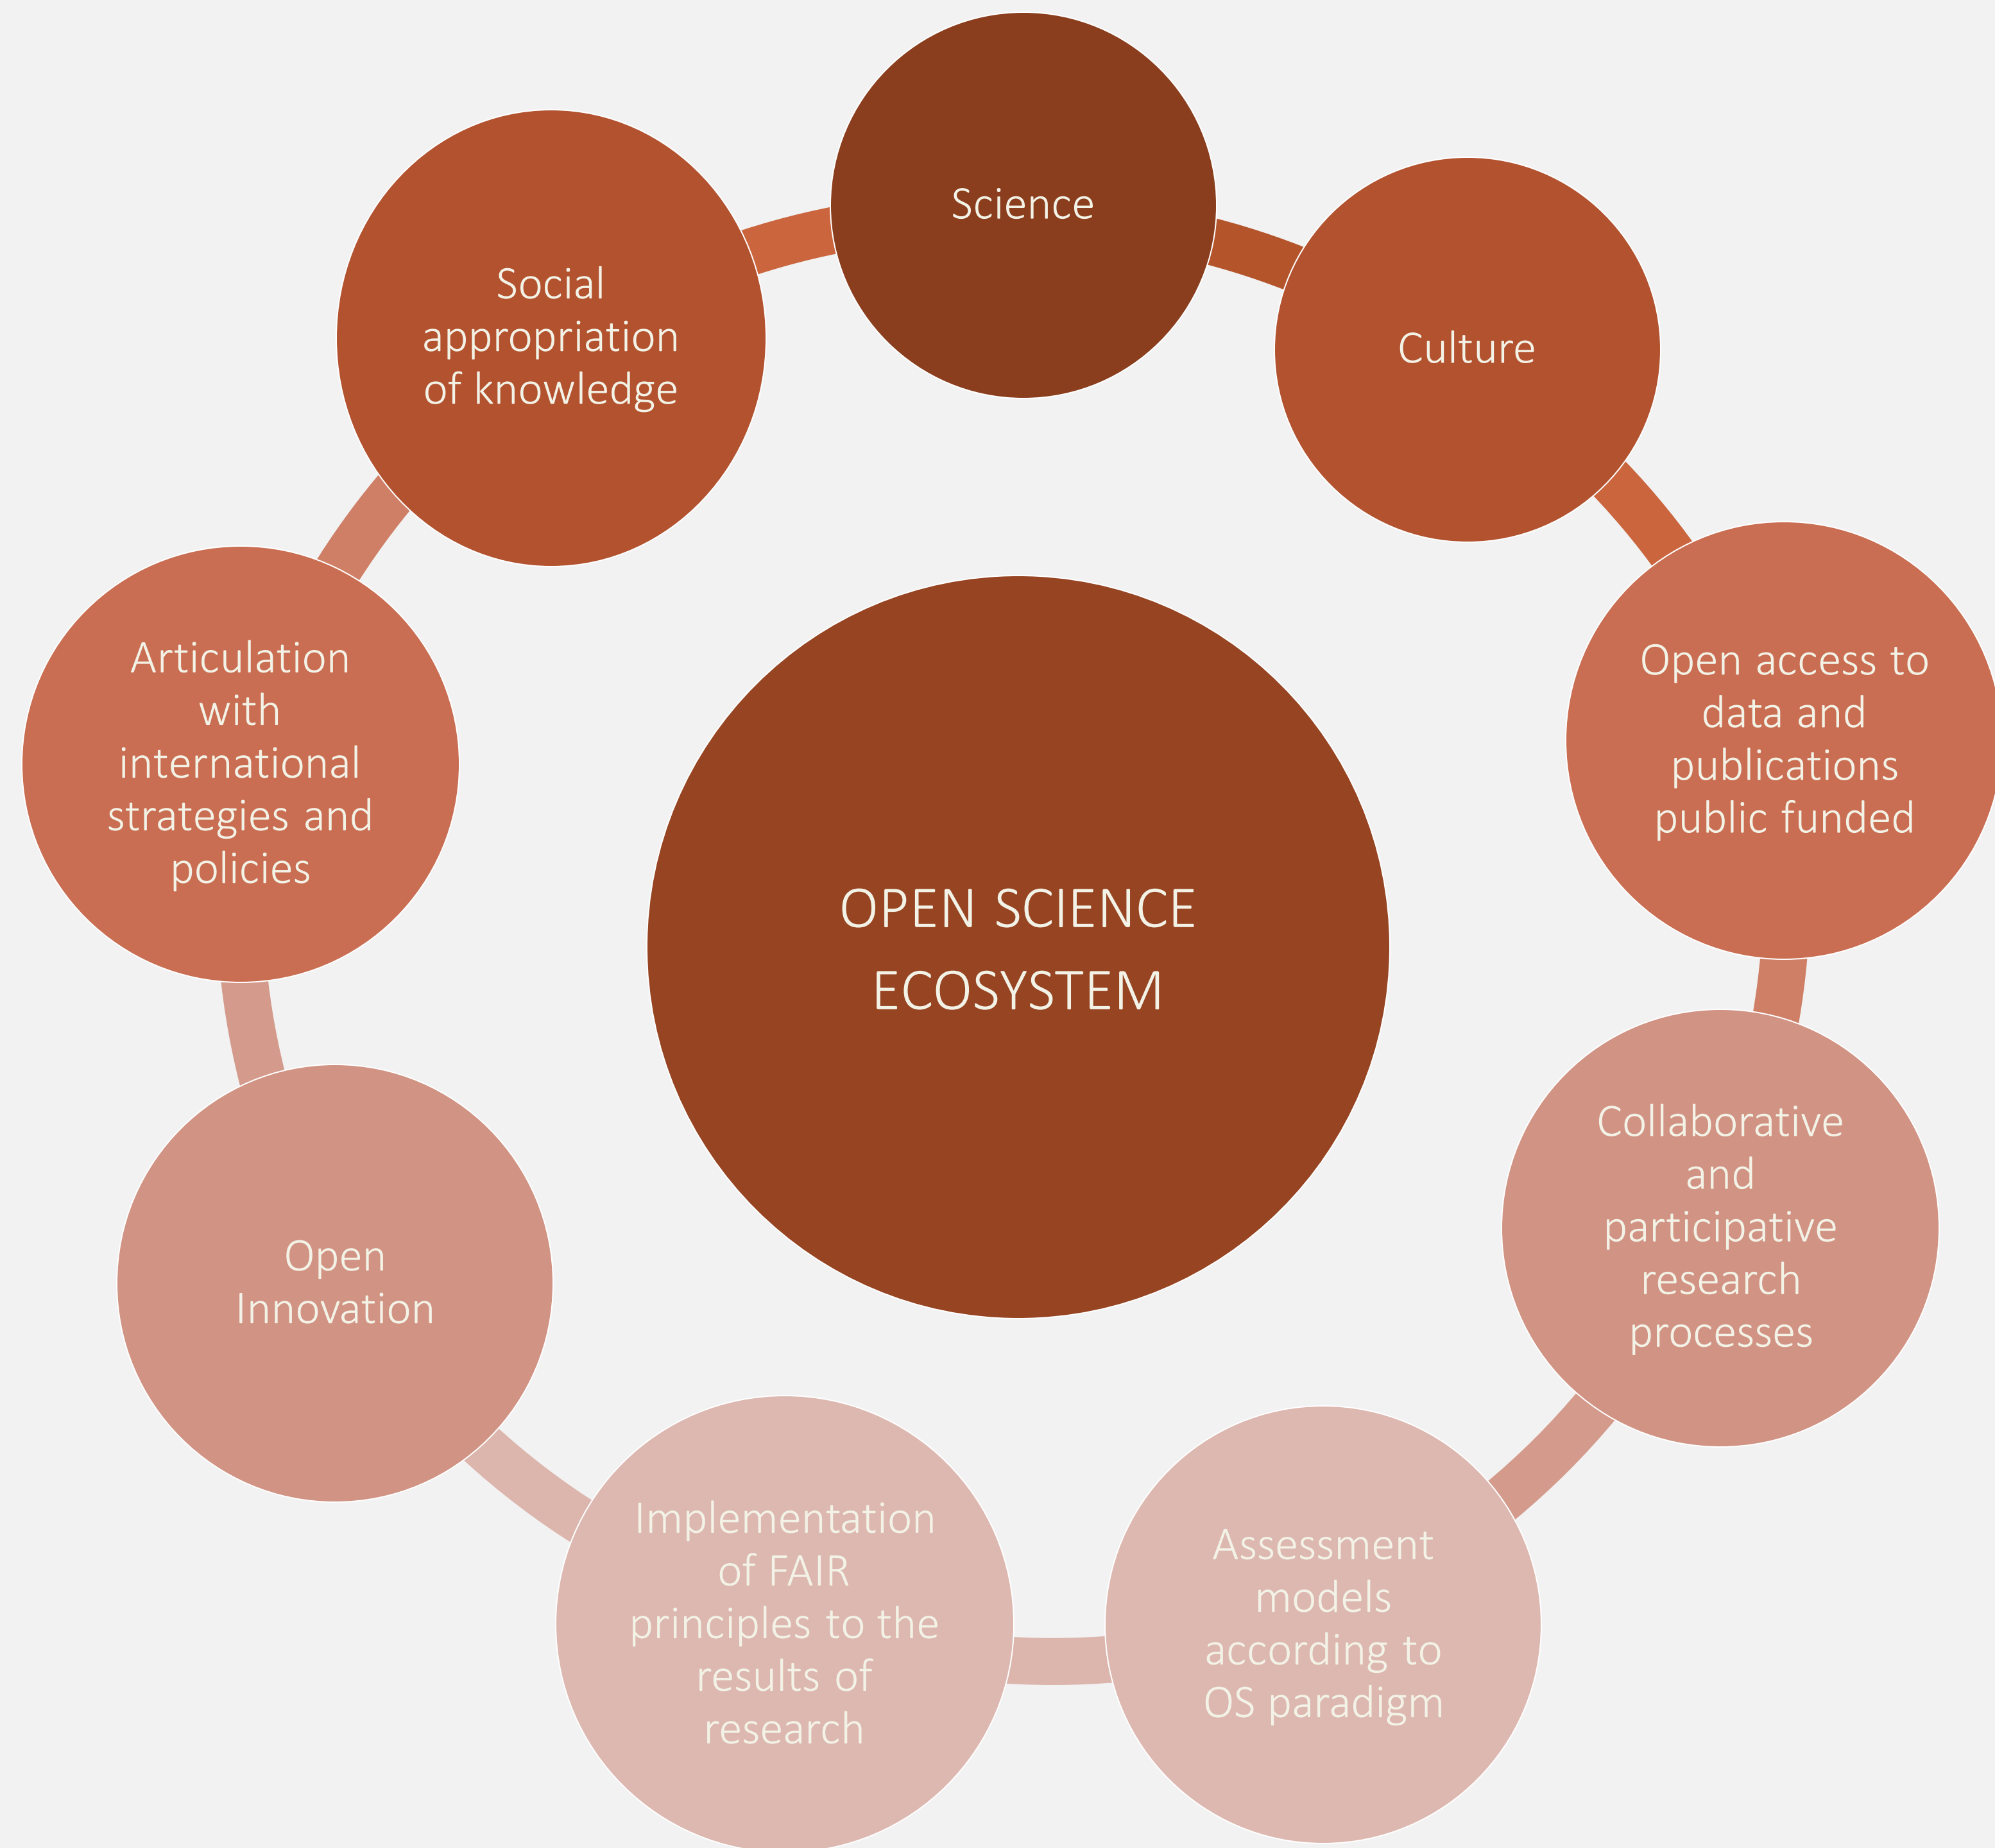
Science

Culture

Open access to data and publications public funded

Collaborative and participative research processes

Assessment models according to OS paradigm

Implementation of FAIR principles to the results of research

Open Innovation

Articulation with international strategies and policies

Social appropriation of knowledge

OPEN SCIENCE ECOSYSTEM